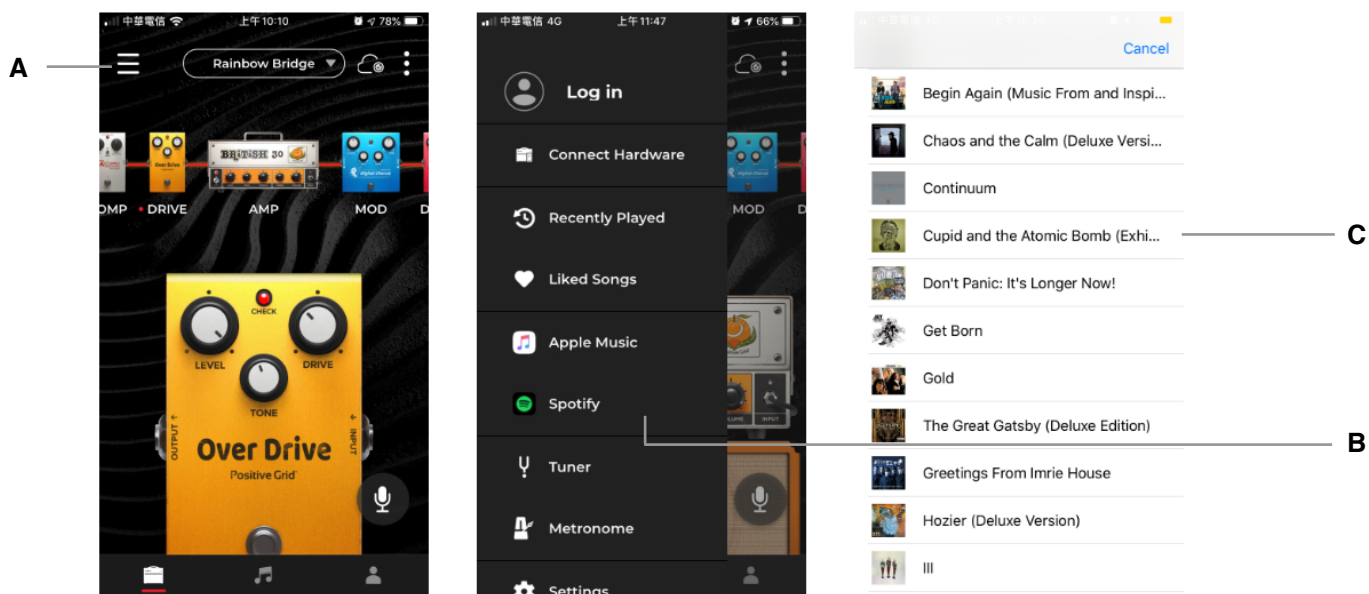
A

中華電信 上午10:10 78%

Rainbow Bridge

OMP DRIVE AMP MOD D

BRITISH 30

CHECK

LEVEL DRIVE

TONE

OUTPUT INPUT

Over Drive

Positive Grid

中華電信 4G 上午11:47 66%

Log in

Connect Hardware

Recently Played

Liked Songs

Apple Music

Spotify

Tuner

Metronome

Settings

MOD D

B

Cancel

Begin Again (Music From and Inspi...

Chaos and the Calm (Deluxe Versi...

Continuum

Cupid and the Atomic Bomb (Exhi...

Don't Panic: It's Longer Now!

Get Born

Gold

The Great Gatsby (Deluxe Edition)

Greetings From Imrie House

Hozier (Deluxe Version)

III

C